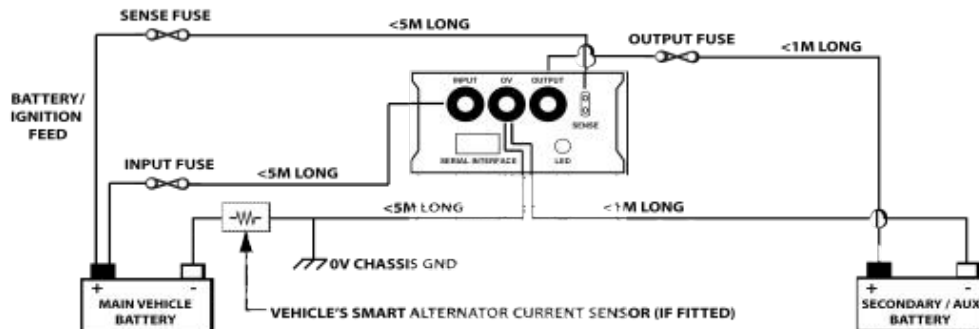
SENSE FUSE

<5M LONG

OUTPUT FUSE

<1M LONG

BATTERY/ IGNITION FEED

INPUT

0V

OUTPUT

SENSE

SERIAL INTERFACE

LED

INPUT FUSE

<5M LONG

<5M LONG

<1M LONG

0V CHASSIS GND

+

-

MAIN VEHICLE BATTERY

VEHICLE'S SMART ALTERNATOR CURRENT SENSOR (IF FITTED)

+

-

SECONDARY / AUX BATTERY